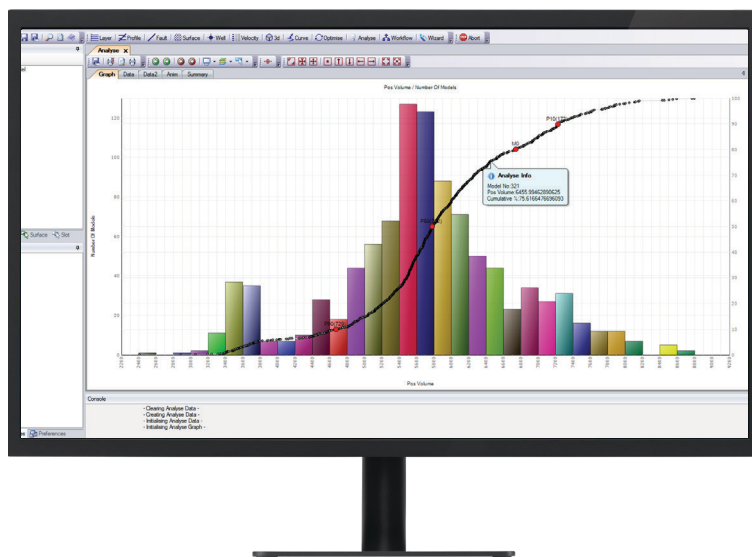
Layer | Profile | Fault | Surface | Well | Velocity | 3d | Curve | Optimise | Analyse | Workflow | Wizard | Abort

Analyse ×

Graph | Data | Data2 | Anim | Summary

Pos Volume / Number Of Models

Number Of Models

120
100
80
60
40
20
0

100
90
80
70
60
50
40
30
20
10
0

P10(172)
M0
P50(321)

Analyse Info
Model No:321
Pos Volume:6455.55462660625
Cumulative %:75.6166476639293

Pos Volume

Surface | Slot

Preferences

Console

- Clearing Analyse Data -
- Creating Analyse Data -
- Initialising Analyse Data -
- Initialising Analyse Graph -